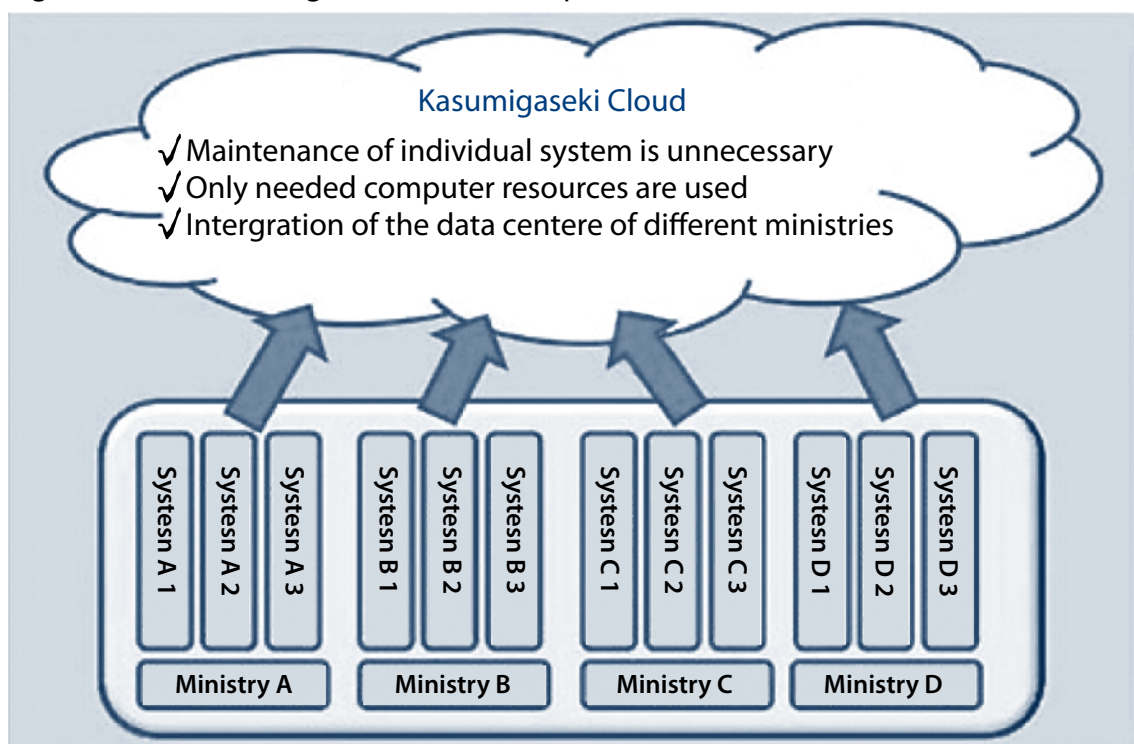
Kasumigaseki Cloud

√ Maintenance of individual system is unnecessary
√ Only needed computer resources are used
√ Intergration of the data centere of different ministries

Systesn A 1
Systesn A 2
Systesn A 3
Systesn B 1
Systesn B 2
Systesn B 3
Systesn C 1
Systesn C 2
Systesn C 3
Systesn D 1
Systesn D 2
Systesn D 3

Ministry A
Ministry B
Ministry C
Ministry D